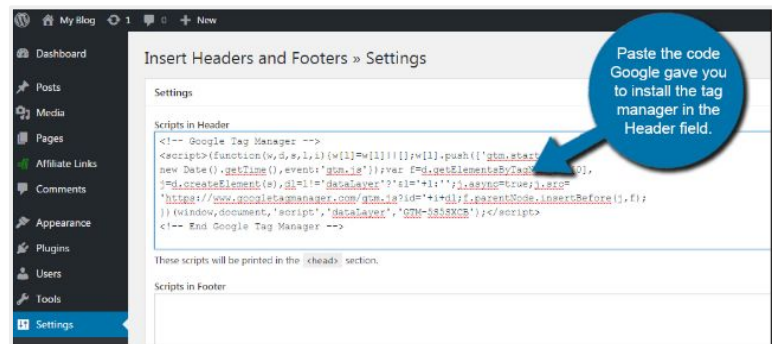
My Blog 1 0 + New

Dashboard
Posts
Media
Pages
Affiliate Links
Comments
Appearance
Plugins
Users
Tools
Settings

Insert Headers and Footers » Settings

Settings

Scripts in Header

<!-- Google Tag Manager -->
<script>(function(w,d,s,l,i){w[l]=w[l]||[];w[l].push({'gtm.start
new Date().getTime(),event:'gtm.js'});var f=d.getElementsByTag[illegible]0],
j=d.createElement(s),dl=l!='dataLayer'?'&l='+l:'';j.async=true;j.src=
'https://www.googletagmanager.com/gtm.js?id='+i+dl;f.parentNode.insertBefore(j,f);
})(window,document,'script','dataLayer','GTM-5858XCB');</script>
<!-- End Google Tag Manager -->

These scripts will be printed in the <head> section.

Scripts in Footer

Paste the code Google gave you to install the tag manager in the Header field.